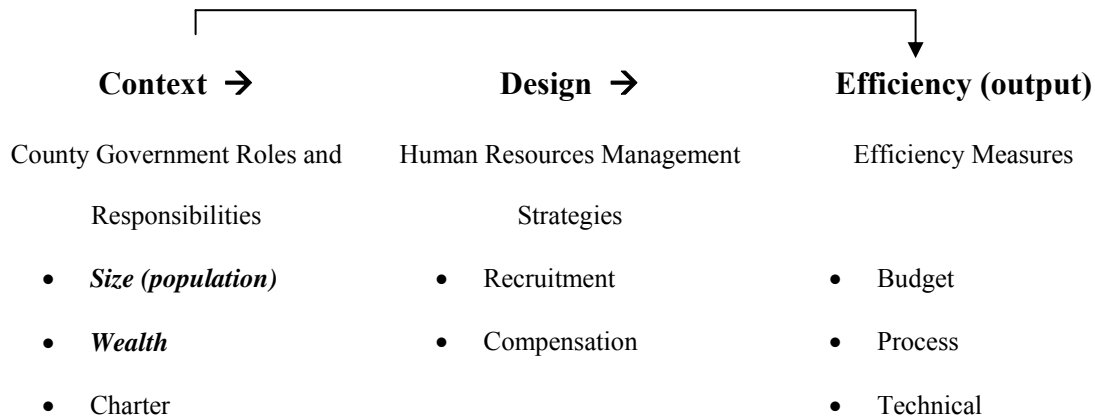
Context →

County Government Roles and Responsibilities

- ***Size (population)***
- ***Wealth***
- Charter

Design →

Human Resources Management Strategies

- Recruitment
- Compensation

Efficiency (output)

Efficiency Measures

- Budget
- Process
- Technical